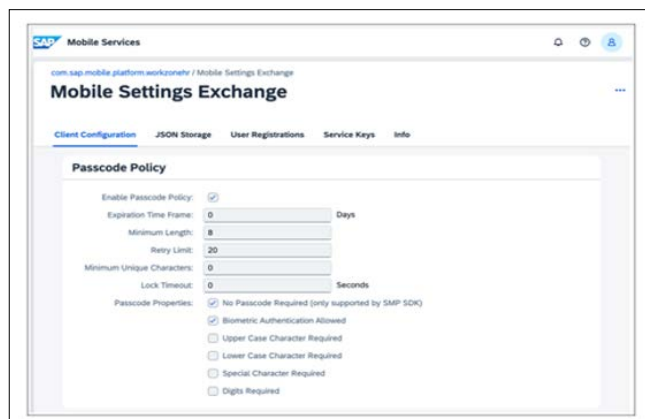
SAP Mobile Services

com.sap.mobile.platform.workzonehr / Mobile Settings Exchange

Mobile Settings Exchange

...

Client Configuration JSON Storage User Registrations Service Keys Info

Passcode Policy

Enable Passcode Policy: ✓

Expiration Time Frame: 0 Days

Minimum Length: 8

Retry Limit: 20

Minimum Unique Characters: 0

Lock Timeout: 0 Seconds

Passcode Properties: ✓ No Passcode Required (only supported by SMP SDK)

✓ Biometric Authentication Allowed

Upper Case Character Required

Lower Case Character Required

Special Character Required

Digits Required